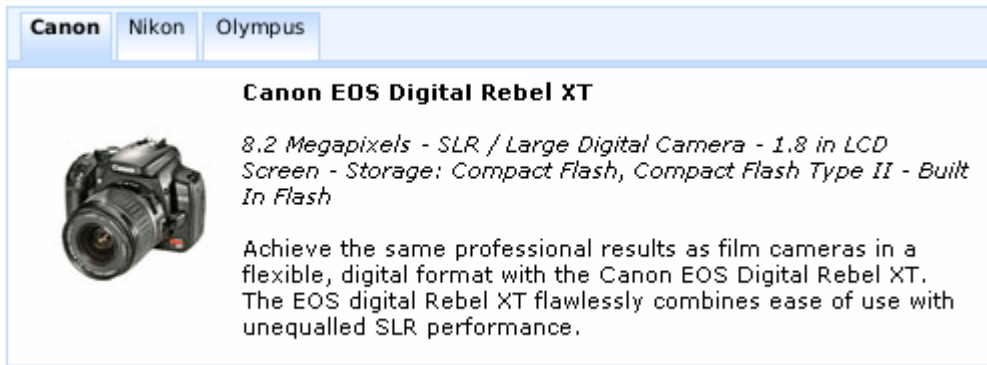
Canon Nikon Olympus

Canon EOS Digital Rebel XT

8.2 Megapixels - SLR / Large Digital Camera - 1.8 in LCD Screen - Storage: Compact Flash, Compact Flash Type II - Built In Flash

Achieve the same professional results as film cameras in a flexible, digital format with the Canon EOS Digital Rebel XT. The EOS digital Rebel XT flawlessly combines ease of use with unequalled SLR performance.